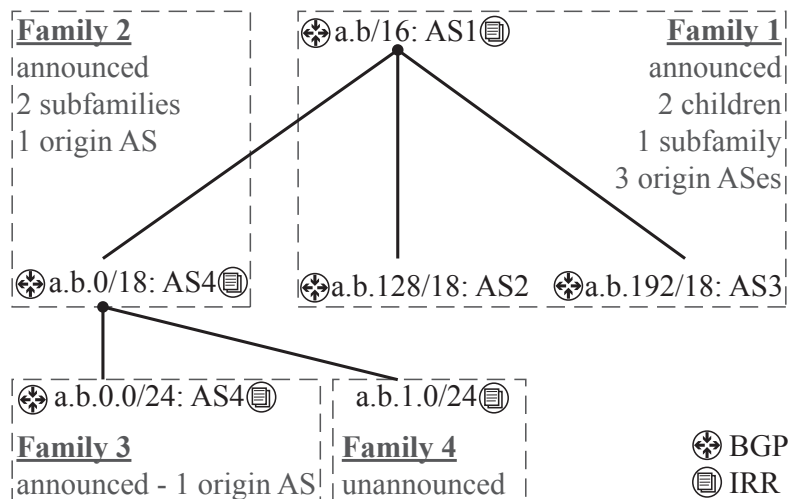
Family 2
announced
2 subfamilies
1 origin AS

a.b/16: AS1

Family 1
announced
2 children
1 subfamily
3 origin ASes

a.b.0/18: AS4

a.b.128/18: AS2

a.b.192/18: AS3

a.b.0.0/24: AS4

Family 3
announced - 1 origin AS

a.b.1.0/24

Family 4
unannounced

BGP
IRR